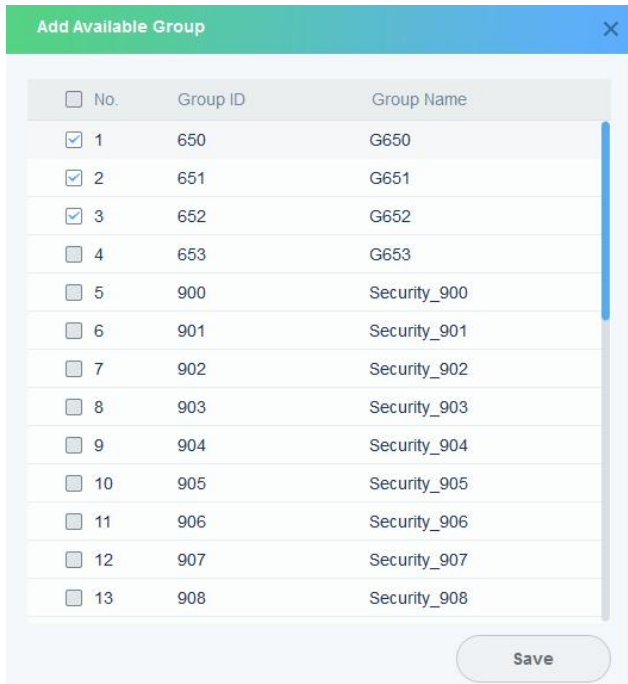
Add Available Group

| No. | Group ID | Group Name |
|---|---|---|
| 1 | 650 | G650 |
| 2 | 651 | G651 |
| 3 | 652 | G652 |
| 4 | 653 | G653 |
| 5 | 900 | Security_900 |
| 6 | 901 | Security_901 |
| 7 | 902 | Security_902 |
| 8 | 903 | Security_903 |
| 9 | 904 | Security_904 |
| 10 | 905 | Security_905 |
| 11 | 906 | Security_906 |
| 12 | 907 | Security_907 |
| 13 | 908 | Security_908 |

Save